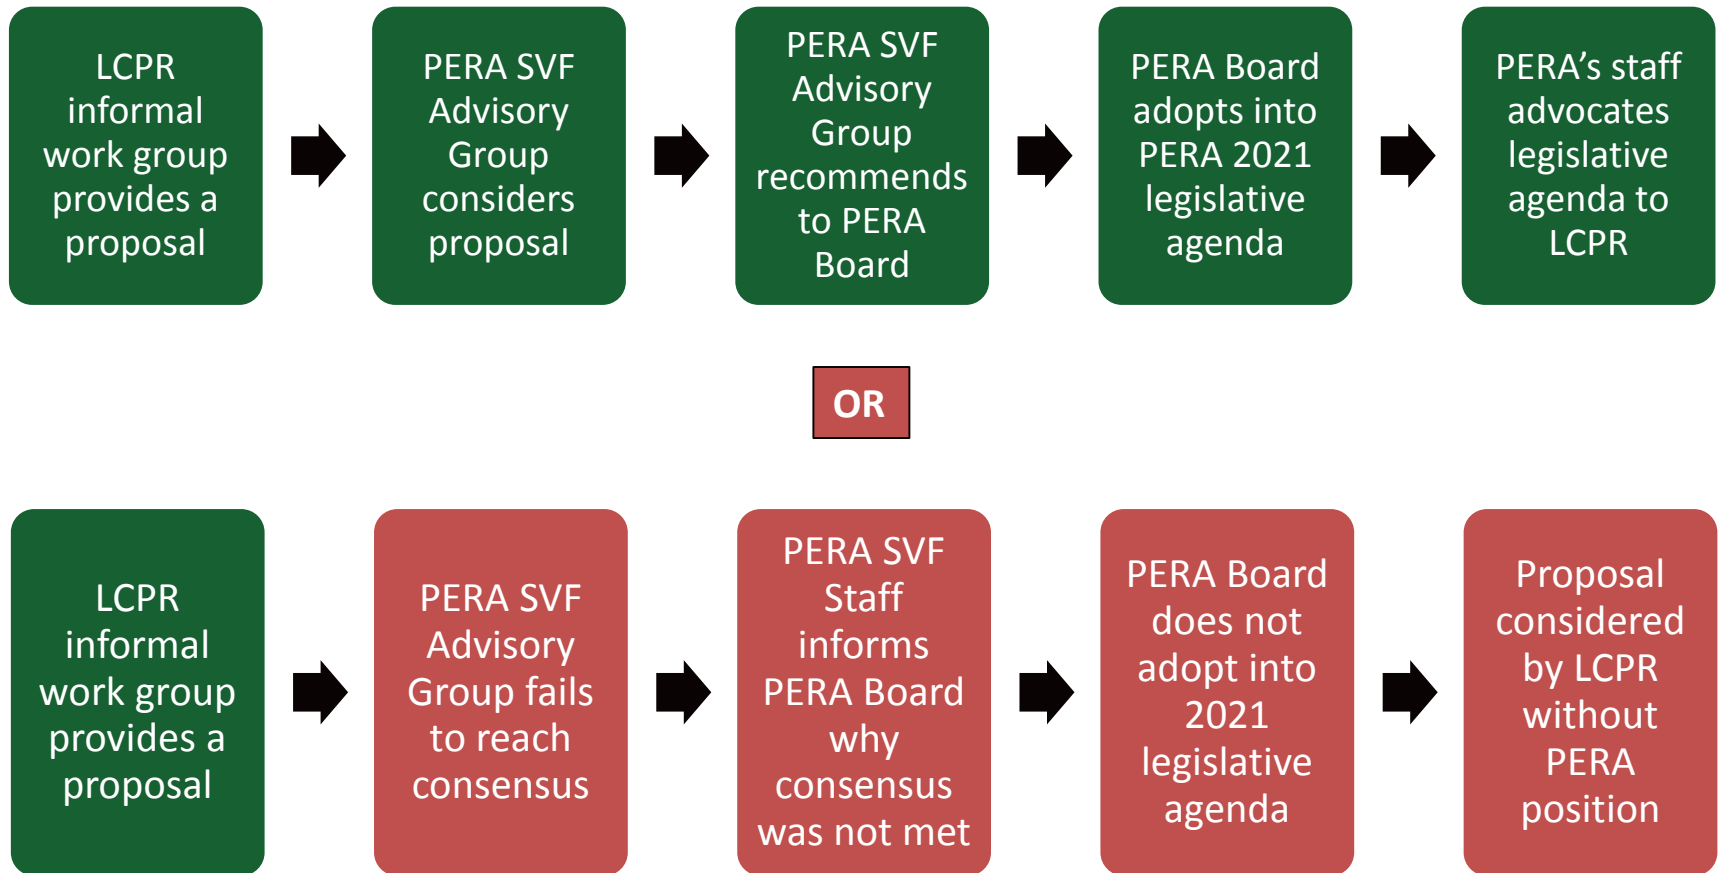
LCPR informal work group provides a proposal

PERA SVF Advisory Group considers proposal

PERA SVF Advisory Group recommends to PERA Board

PERA Board adopts into PERA 2021 legislative agenda

PERA's staff advocates legislative agenda to LCPR

OR

LCPR informal work group provides a proposal

PERA SVF Advisory Group fails to reach consensus

PERA SVF Staff informs PERA Board why consensus was not met

PERA Board does not adopt into 2021 legislative agenda

Proposal considered by LCPR without PERA position